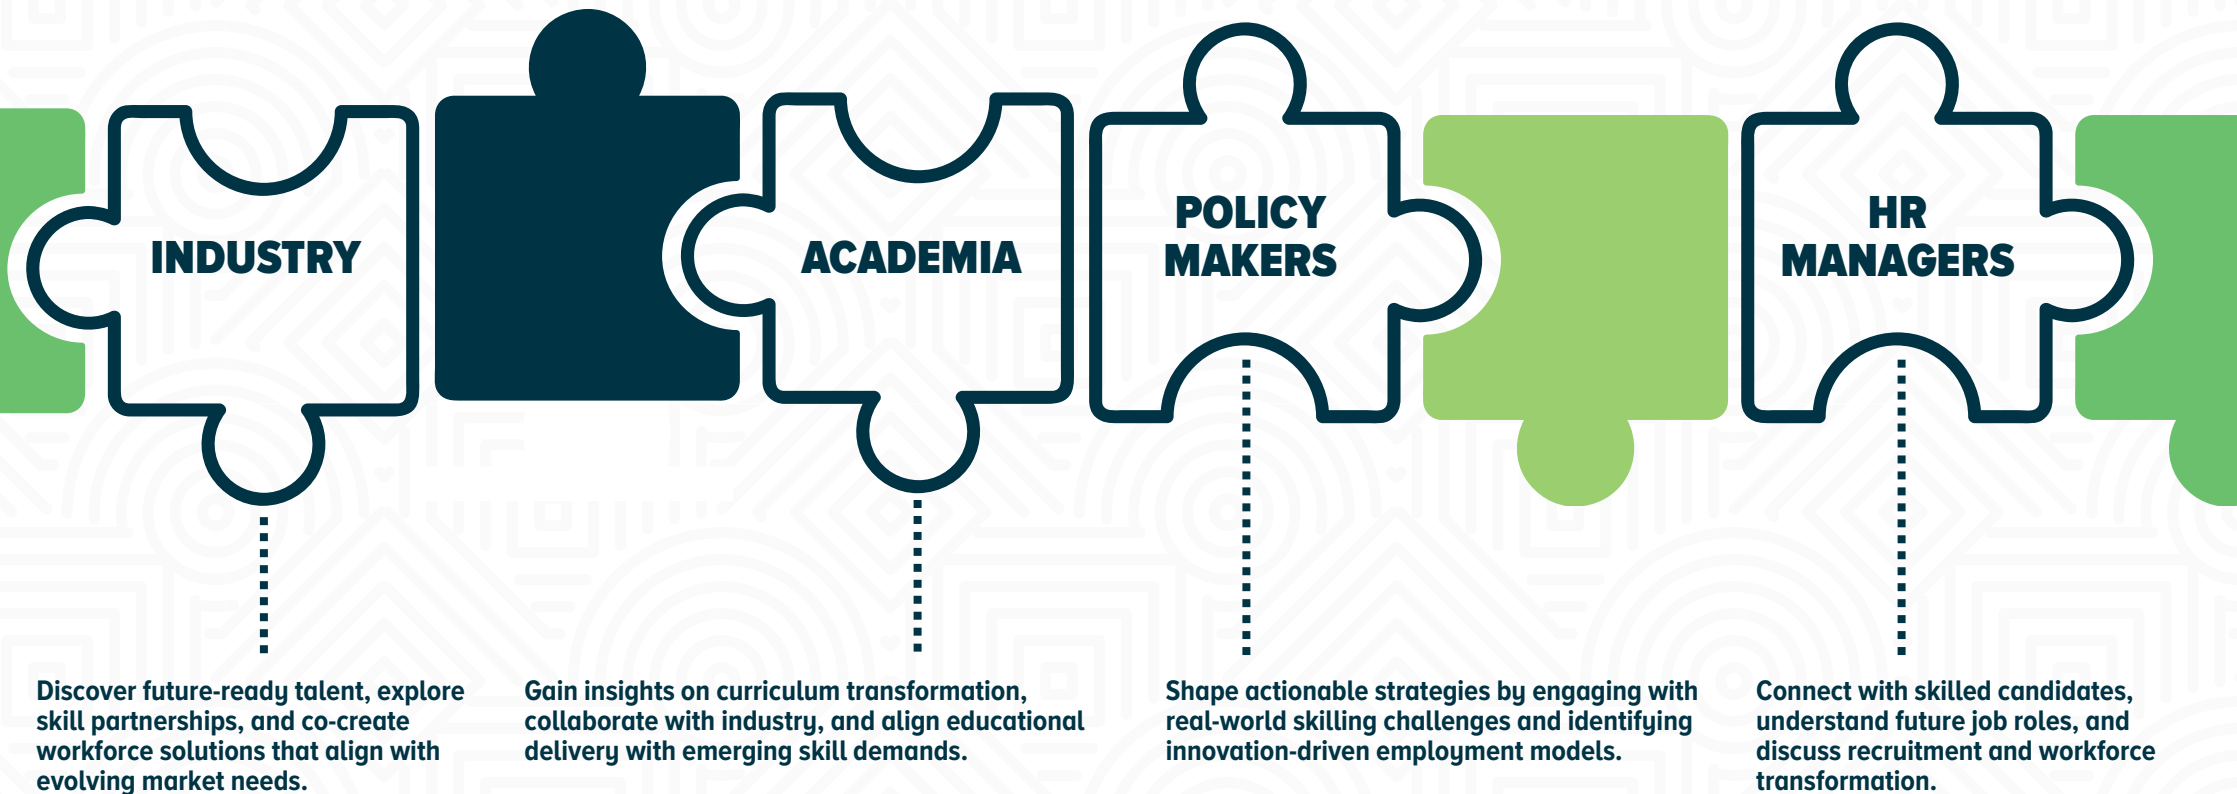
INDUSTRY

ACADEMIA

POLICY MAKERS

HR MANAGERS

Discover future-ready talent, explore skill partnerships, and co-create workforce solutions that align with evolving market needs.

Gain insights on curriculum transformation, collaborate with industry, and align educational delivery with emerging skill demands.

Shape actionable strategies by engaging with real-world skilling challenges and identifying innovation-driven employment models.

Connect with skilled candidates, understand future job roles, and discuss recruitment and workforce transformation.